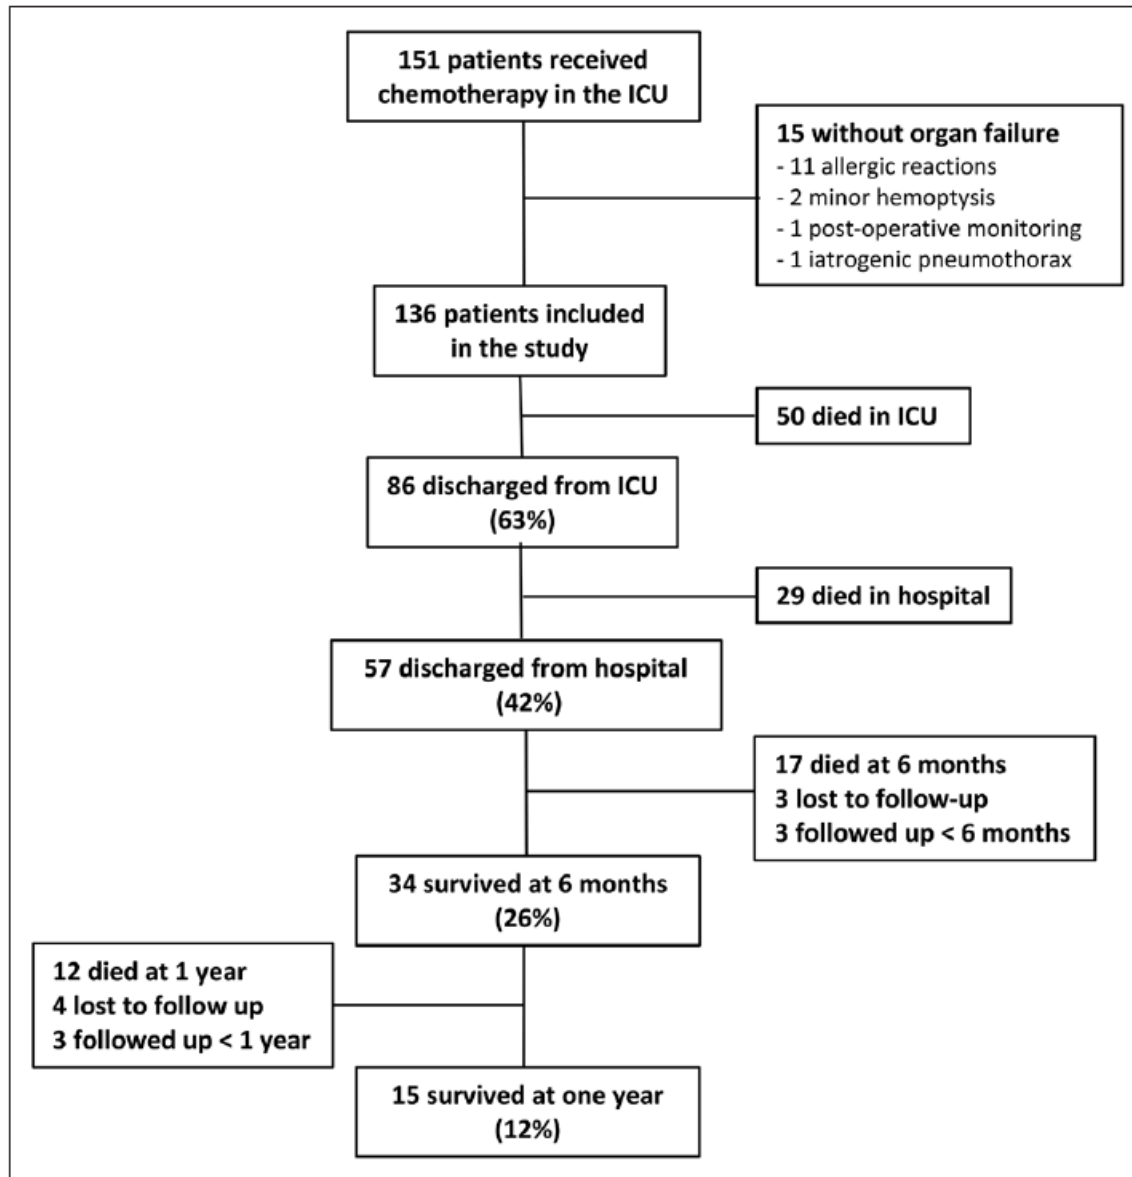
151 patients received chemotherapy in the ICU

15 without organ failure
- 11 allergic reactions
- 2 minor hemoptysis
- 1 post-operative monitoring
- 1 iatrogenic pneumothorax

136 patients included in the study

50 died in ICU

86 discharged from ICU (63%)

29 died in hospital

57 discharged from hospital (42%)

17 died at 6 months
3 lost to follow-up
3 followed up < 6 months

34 survived at 6 months (26%)

12 died at 1 year
4 lost to follow up
3 followed up < 1 year

15 survived at one year (12%)